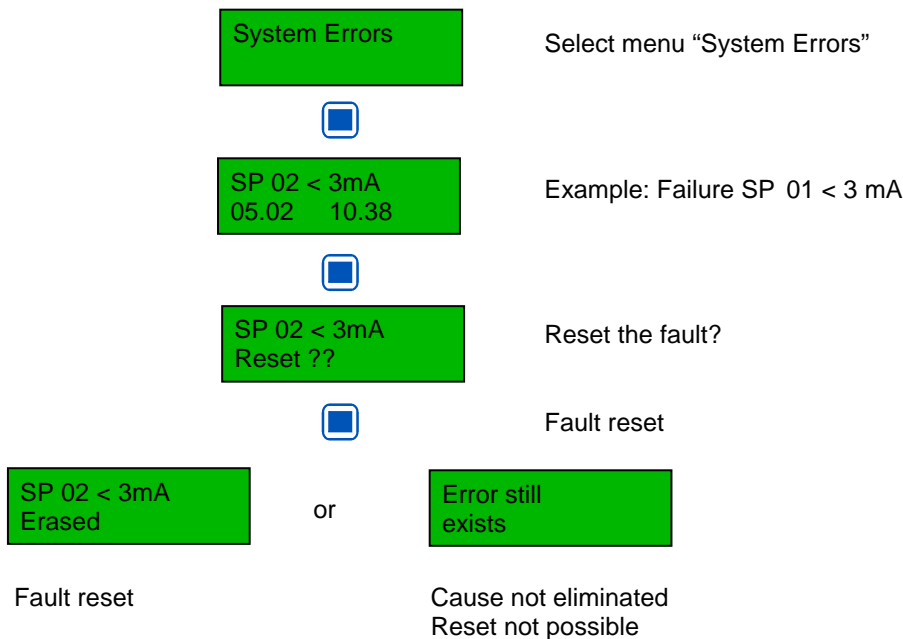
System Errors

Select menu “System Errors”

SP 02 < 3mA
05.02 10.38

Example: Failure SP 01 < 3 mA

SP 02 < 3mA
Reset ??

Reset the fault?

Fault reset

SP 02 < 3mA
Erased

or

Error still
exists

Fault reset

Cause not eliminated
Reset not possible